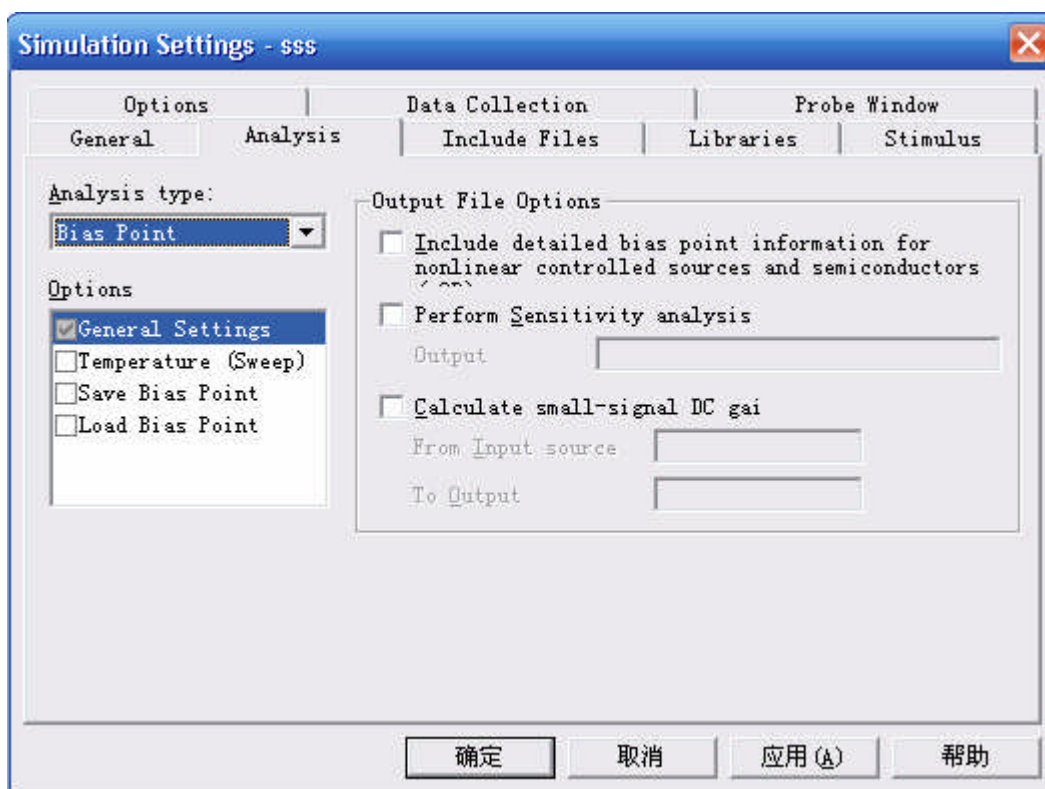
Simulation Settings - sss

Options | Data Collection | Probe Window
General | Analysis | Include Files | Libraries | Stimulus

Analysis type:
Bias Point

Options
General Settings
Temperature (Sweep)
Save Bias Point
Load Bias Point

Output File Options
Include detailed bias point information for nonlinear controlled sources and semiconductors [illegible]
Perform Sensitivity analysis
Output
Calculate small-signal DC gai
From Input source
To Output

确定 | 取消 | 应用(A) | 帮助